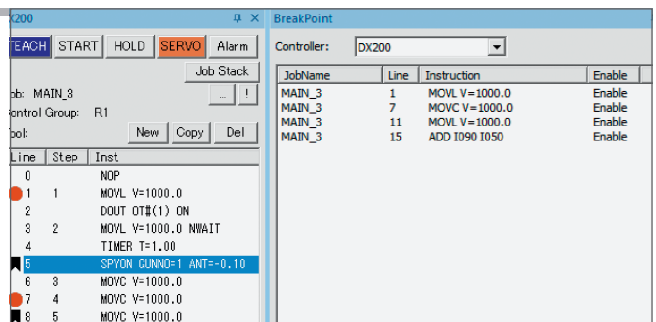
X200

TEACH START HOLD SERVO Alarm

Job Stack

ob: MAIN_3

ontrol Group: R1

ol:

New Copy Del

| Line | Step | Inst |
|---|---|---|
| 0 | | NOP |
| 1 | 1 | MOVL V=1000.0 |
| 2 | | DOUT OT#(1) ON |
| 3 | 2 | MOVL V=1000.0 NWAIT |
| 4 | | TIMER T=1.00 |
| 5 | | SPYON GUNNO=1 ANT=-0.10 |
| 6 | 3 | MOVC V=1000.0 |
| 7 | 4 | MOVC V=1000.0 |
| 8 | 5 | MOVC V=1000.0 |

BreakPoint

Controller: DX200

| JobName | Line | Instruction | Enable |
|---|---|---|---|
| MAIN_3 | 1 | MOVL V=1000.0 | Enable |
| MAIN_3 | 7 | MOVC V=1000.0 | Enable |
| MAIN_3 | 11 | MOVL V=1000.0 | Enable |
| MAIN_3 | 15 | ADD I090 I050 | Enable |